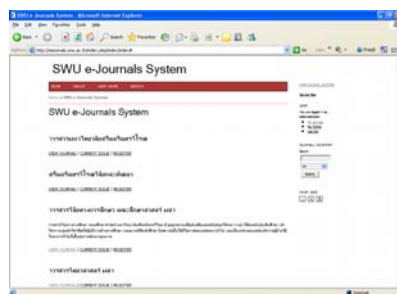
SWU e-Journals System - Microsoft Internet Explorer

SWU e-Journals System

SWU e-Journals System

VIEW JOURNAL | CURRENT ISSUE | REGISTER

VIEW JOURNAL | CURRENT ISSUE | REGISTER

VIEW JOURNAL | CURRENT ISSUE | REGISTER

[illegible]